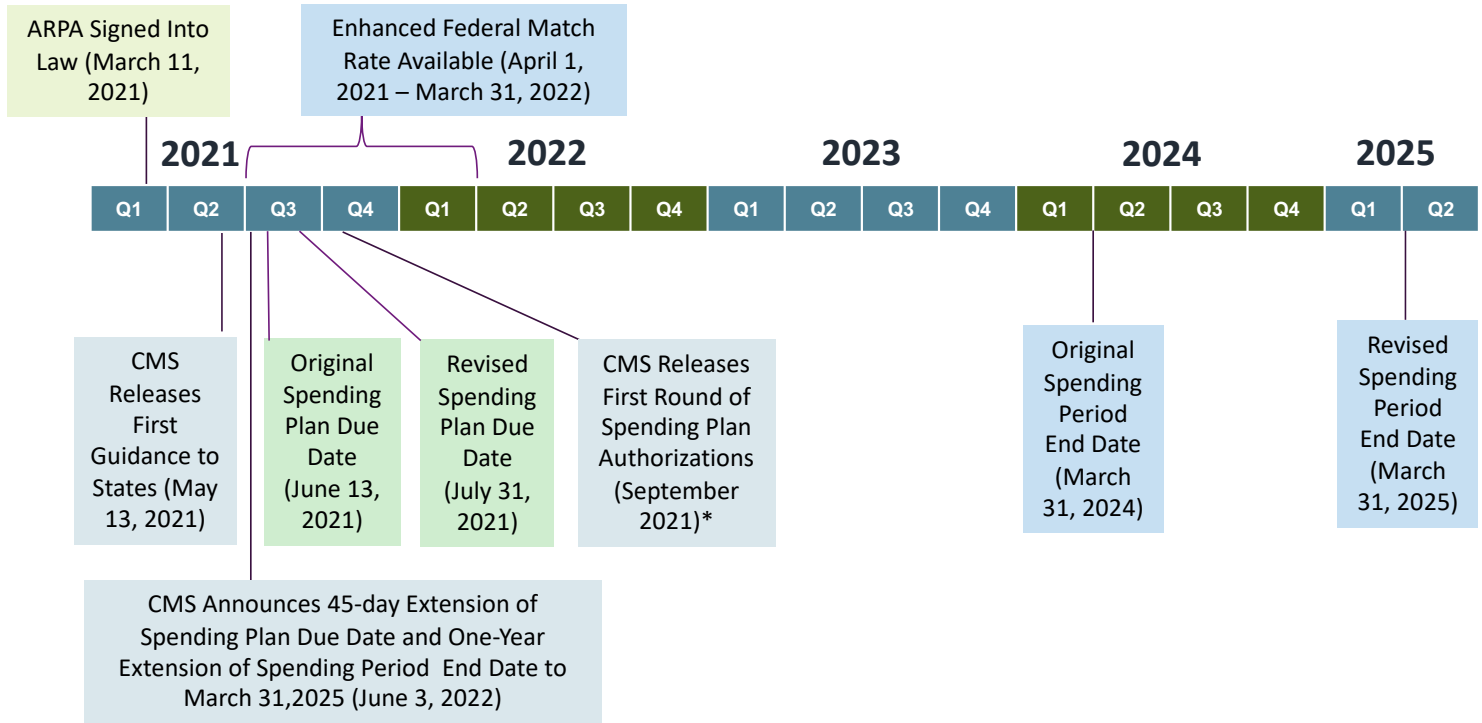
ARPA Signed Into Law (March 11, 2021)

Enhanced Federal Match Rate Available (April 1, 2021 – March 31, 2022)

2021

2022

2023

2024

2025

Q1 Q2 Q3 Q4 Q1 Q2 Q3 Q4 Q1 Q2 Q3 Q4 Q1 Q2 Q3 Q4 Q1 Q2

CMS Releases First Guidance to States (May 13, 2021)

Original Spending Plan Due Date (June 13, 2021)

Revised Spending Plan Due Date (July 31, 2021)

CMS Releases First Round of Spending Plan Authorizations (September 2021)*

Original Spending Period End Date (March 31, 2024)

Revised Spending Period End Date (March 31, 2025)

CMS Announces 45-day Extension of Spending Plan Due Date and One-Year Extension of Spending Period End Date to March 31,2025 (June 3, 2022)